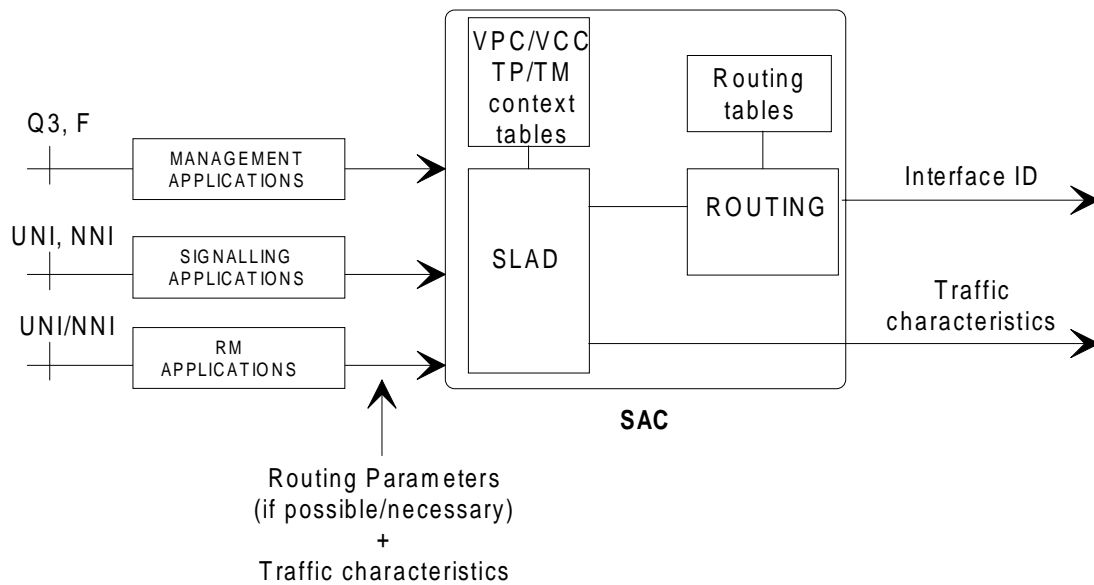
VPC/VCC TP/TM context tables

Routing tables

Q3, F

MANAGEMENT APPLICATIONS

Interface ID

ROUTING

UNI, NNI

SIGNALLING APPLICATIONS

SLAD

Traffic characteristics

UNI/NNI

RM APPLICATIONS

SAC

Routing Parameters (if possible/necessary) + Traffic characteristics